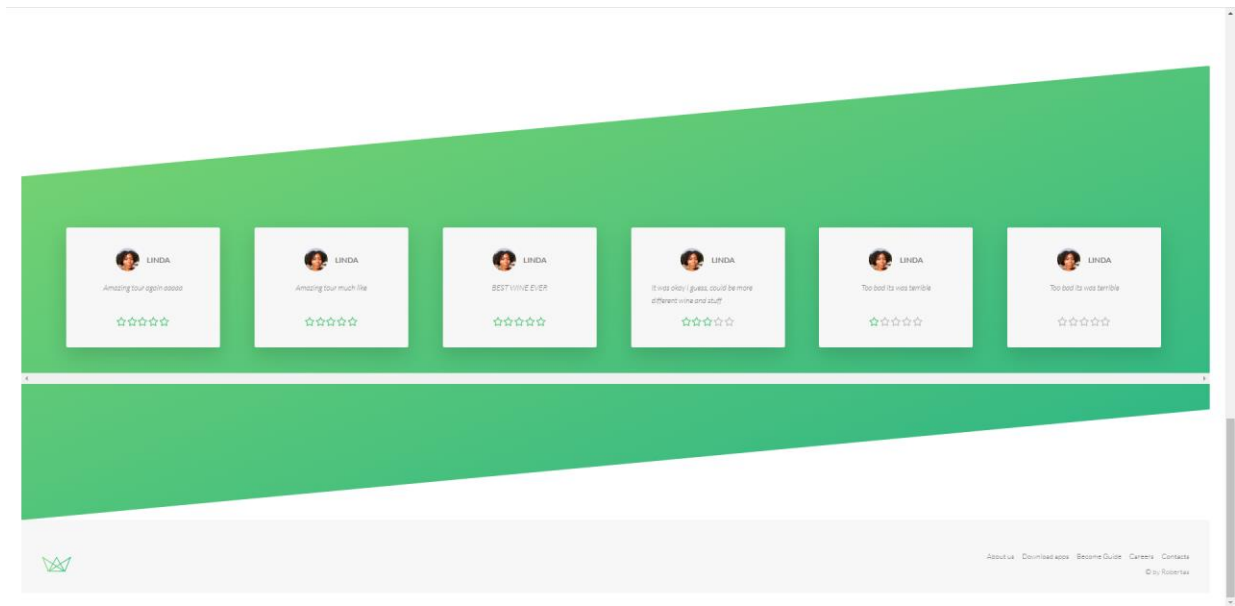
LINDA

Amazing tour again aaaaa

☆☆☆☆☆

LINDA

Amazing tour much like

☆☆☆☆☆

LINDA

BEST WINE EVER

☆☆☆☆☆

LINDA

It was okay i guess, could be more different wine and stuff

☆☆☆☆☆

LINDA

Too bad its was terrible

☆☆☆☆☆

LINDA

Too bad its was terrible

☆☆☆☆☆

About us Download apps Become Guide Careers Contacts

© by Robertas